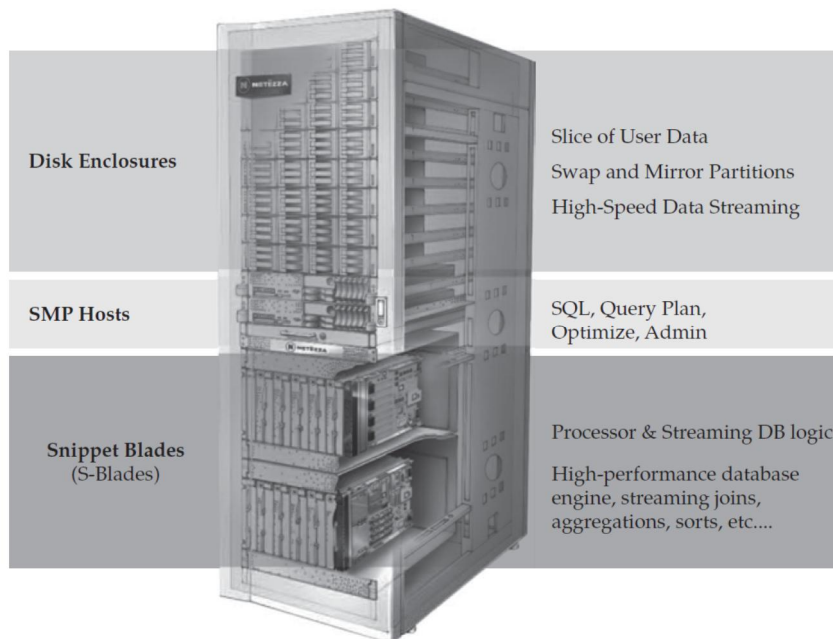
NETEZZA

Disk Enclosures

Slice of User Data

Swap and Mirror Partitions

High-Speed Data Streaming

SMP Hosts

NETEZZA

SQL, Query Plan, Optimize, Admin

Snippet Blades (S-Blades)

Processor & Streaming DB logic

High-performance database engine, streaming joins, aggregations, sorts, etc....